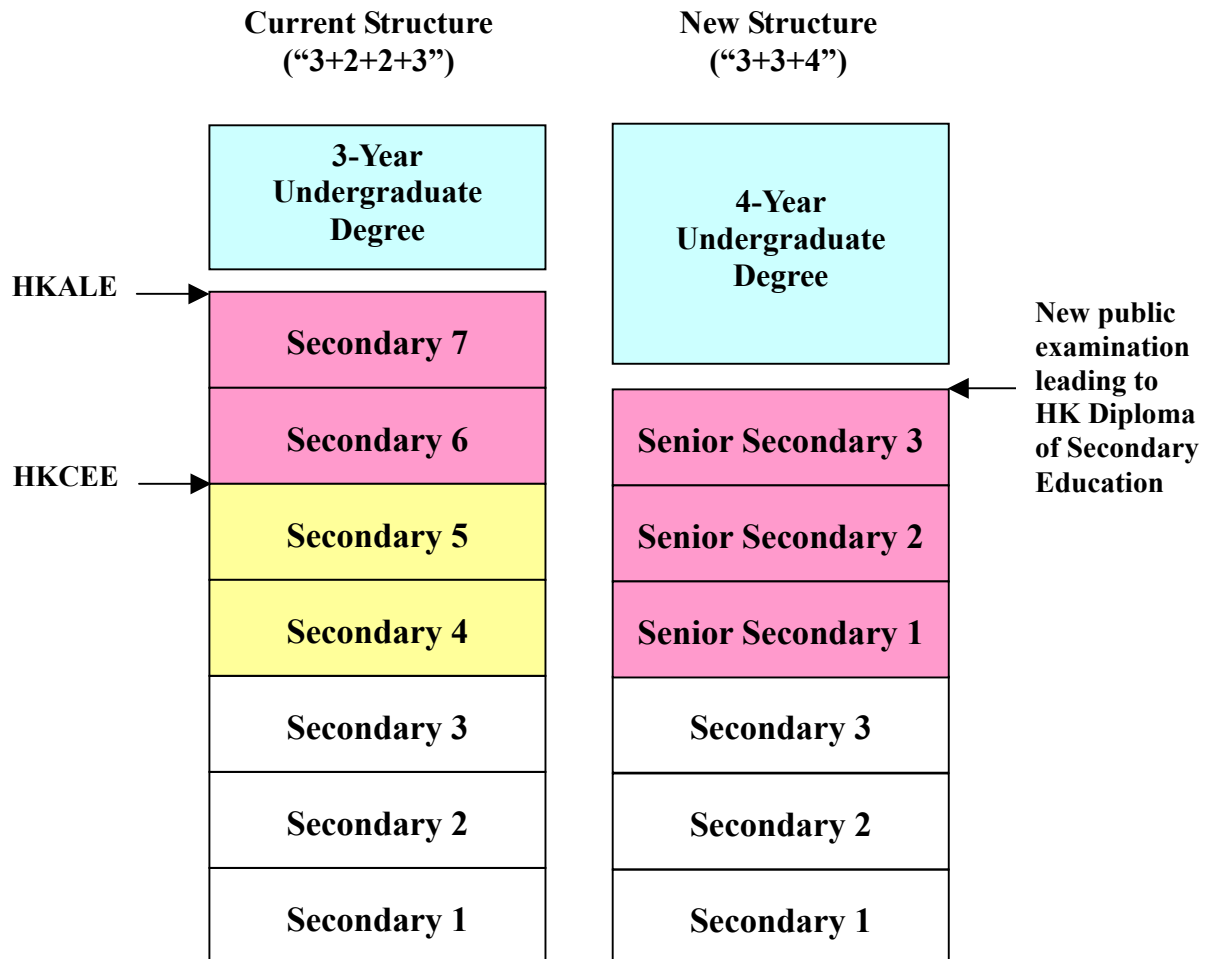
Current Structure
("3+2+2+3")

3-Year Undergraduate Degree

HKALE

Secondary 7

Secondary 6

HKCEE

Secondary 5

Secondary 4

Secondary 3

Secondary 2

Secondary 1

New Structure
("3+3+4")

4-Year Undergraduate Degree

New public examination leading to HK Diploma of Secondary Education

Senior Secondary 3

Senior Secondary 2

Senior Secondary 1

Secondary 3

Secondary 2

Secondary 1